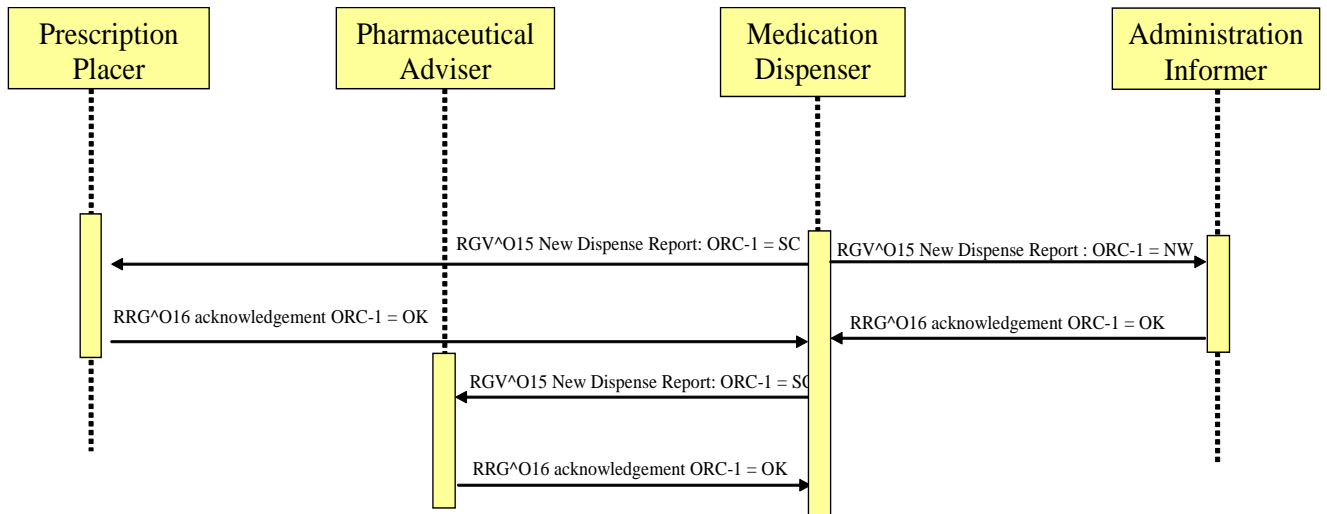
Prescription Placer

Pharmaceutical Adviser

Medication Dispenser

Administration Informer

RGV^O15 New Dispense Report: ORC-1 = SC

RGV^O15 New Dispense Report : ORC-1 = NW

RRG^O16 acknowledgement ORC-1 = OK

RRG^O16 acknowledgement ORC-1 = OK

RGV^O15 New Dispense Report: ORC-1 = SC

RRG^O16 acknowledgement ORC-1 = OK